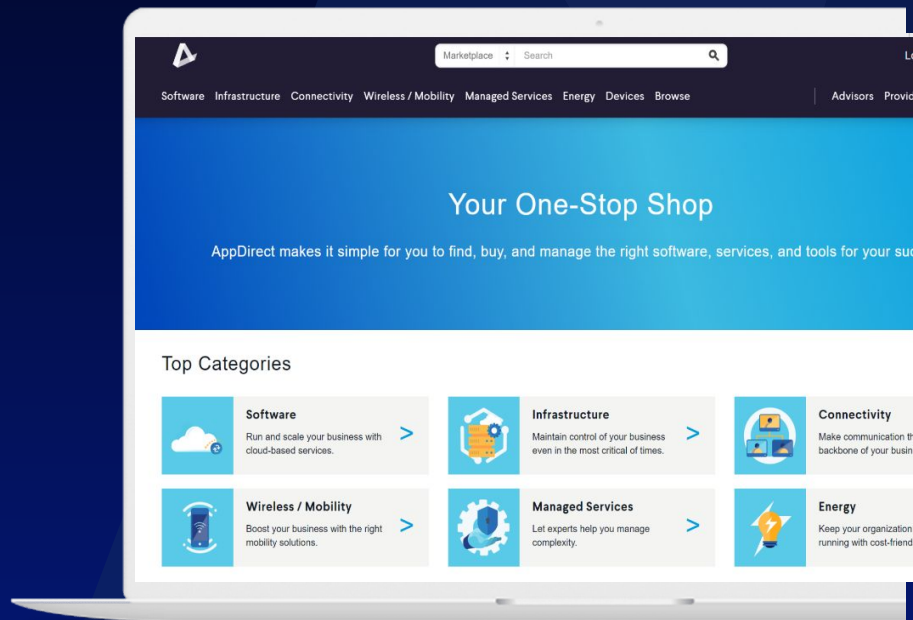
Marketplace Search

Lo

Software Infrastructure Connectivity Wireless / Mobility Managed Services Energy Devices Browse

Advisors Provic

Your One-Stop Shop

AppDirect makes it simple for you to find, buy, and manage the right software, services, and tools for your suc

Top Categories

Software
Run and scale your business with cloud-based services.
>

Infrastructure
Maintain control of your business even in the most critical of times.
>

Connectivity
Make communication th backbone of your busin

Wireless / Mobility
Boost your business with the right mobility solutions.
>

Managed Services
Let experts help you manage complexity.
>

Energy
Keep your organization running with cost-friend